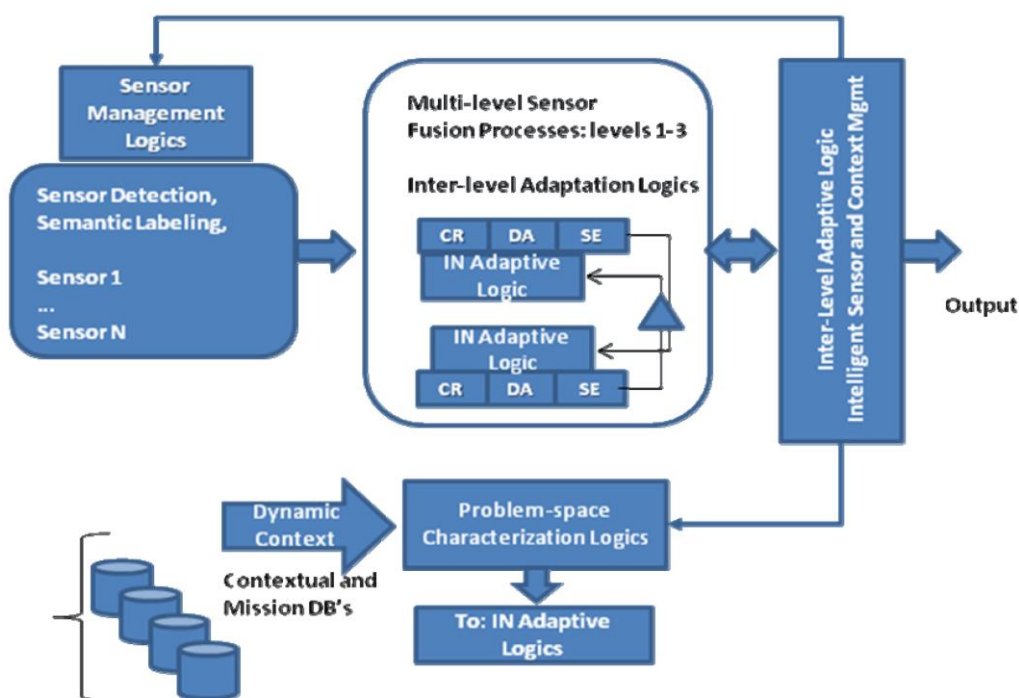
Sensor Management Logics

Sensor Detection, Semantic Labeling,

Sensor 1
...
Sensor N

Multi-level Sensor Fusion Processes: levels 1-3

Inter-level Adaptation Logics

| CR | DA | SE |
|---|---|---|

IN Adaptive Logic

IN Adaptive Logic

| CR | DA | SE |
|---|---|---|

Inter-Level Adaptive Logic
Intelligent Sensor and Context Mgmt

Output

Dynamic Context

Problem-space Characterization Logics

Contextual and Mission DB's

To: IN Adaptive Logics